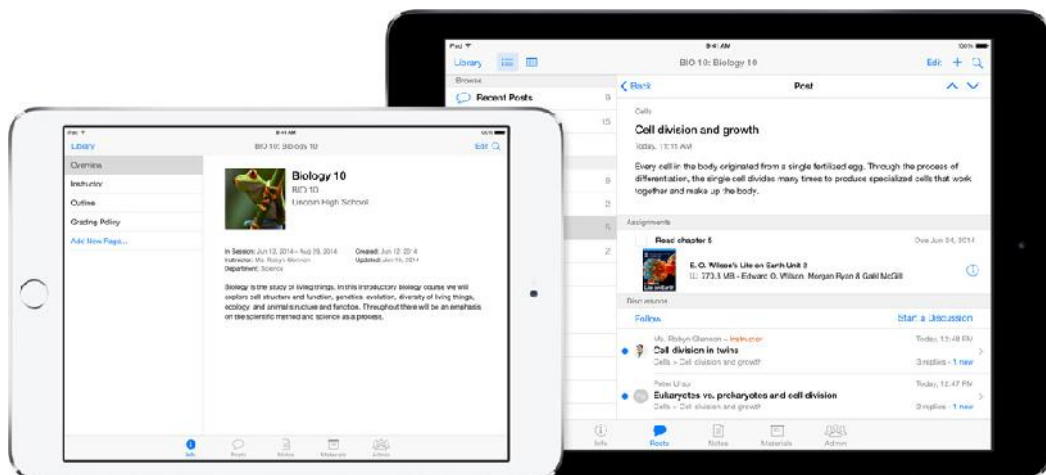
iPad
9:41 AM
100%
Library
BIO 10: Biology 10
Edit
Browse
Recent Posts
9
15
8
2
5
2
Back
Post
Cells
Cell division and growth
Today, 11:11 AM
Every cell in the body originated from a single fertilized egg. Through the process of differentiation, the single cell divides many times to produce specialized cells that work together and make up the body.
Assignments
Read chapter 5
Due Jun 24, 2014
E. O. Wilson's Life on Earth Unit 2
173.3 MB - Edward O. Wilson, Morgan Ryan & Gail McGill
Discussions
Follow
Start a Discussion
Ms. Robyn Glenson - Instructor
Today, 12:48 PM
Cell division in twins
Cells > Cell division and growth
3 replies - 1 new
Peter Ulaw
Today, 12:47 PM
Eukaryotes vs. prokaryotes and cell division
Cells > Cell division and growth
3 replies - 1 new
Info
Posts
Notes
Materials
Admin

iPad
9:41 AM
Library
BIO 10: Biology 10
Edit
Overview
Instructor
Outline
Grading Policy
Add New Page...
Biology 10
BIO 10
Lincoln High School
In Session: Jun 12, 2014 – Aug 29, 2014
Instructor: Ms. Robyn Glenson
Department: Science
Created: Jun 12, 2014
Updated: Jun 16, 2014
Biology is the study of living things. In this introductory biology course we will explore cell structure and function, genetics, evolution, diversity of living things, ecology, and animal structure and function. Throughout there will be an emphasis on the scientific method and science as a process.
Info
Posts
Notes
Materials
Admin